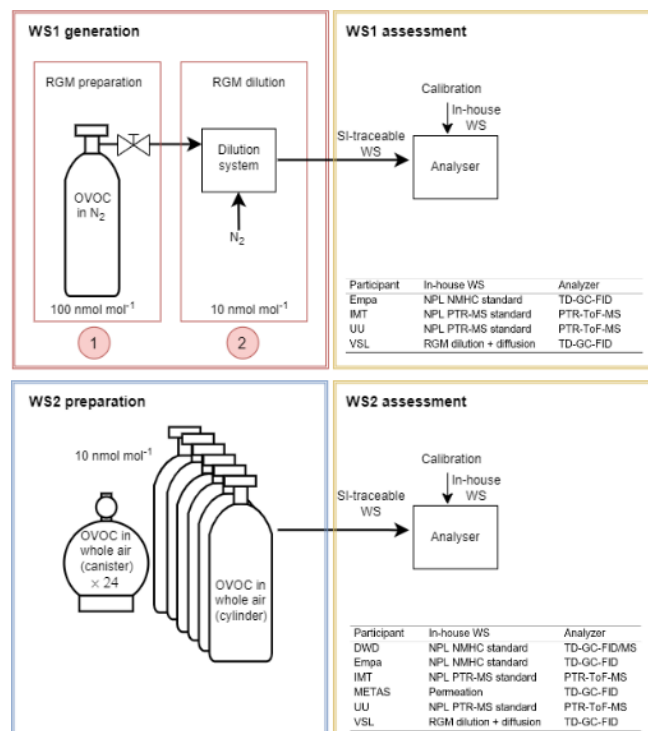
WS1 generation

RGM preparation

OVOC in $N_2$

100 nmol mol$^{-1}$

1

RGM dilution

Dilution system

$N_2$

10 nmol mol$^{-1}$

2

WS1 assessment

Calibration

In-house WS

SI-traceable WS

Analyser

| Participant | In-house WS | Analyzer |
|---|---|---|
| Empa | NPL NMHC standard | TD-GC-FID |
| IMT | NPL PTR-MS standard | PTR-ToF-MS |
| UU | NPL PTR-MS standard | PTR-ToF-MS |
| VSL | RGM dilution + diffusion | TD-GC-FID |

WS2 preparation

10 nmol mol$^{-1}$

OVOC in whole air (canister) × 24

OVOC in whole air (cylinder)

WS2 assessment

Calibration

In-house WS

SI-traceable WS

Analyser

| Participant | In-house WS | Analyzer |
|---|---|---|
| DWD | NPL NMHC standard | TD-GC-FID/MS |
| Empa | NPL NMHC standard | TD-GC-FID |
| IMT | NPL PTR-MS standard | PTR-ToF-MS |
| METAS | Permeation | TD-GC-FID |
| UU | NPL PTR-MS standard | PTR-ToF-MS |
| VSL | RGM dilution + diffusion | TD-GC-FID |